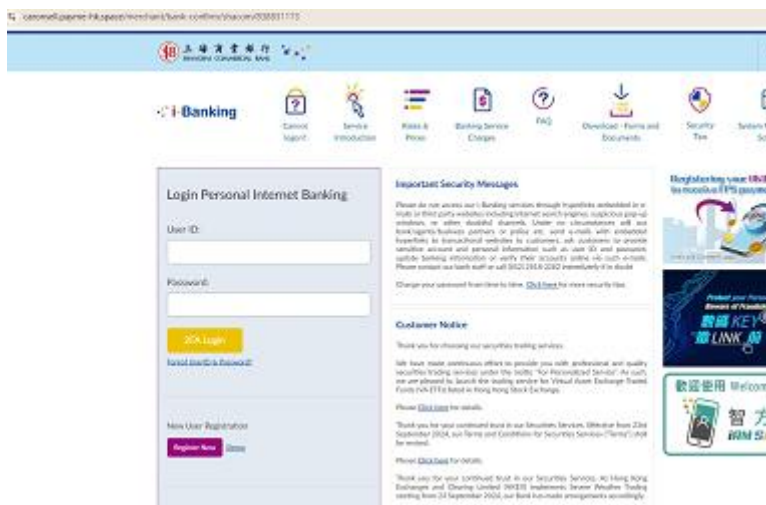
canonsell.payme-hk.space/merchant/bank-confirm?shaconv838881173

上海商業銀行 SHANGHAI COMMERCIAL BANK

i-Banking

Cannot logon?

Service Introduction

Rates & Prices

Banking Service Charges

FAQ

Download - Forms and Documents

Security Tips

Login Personal Internet Banking

User ID:

Password:

2FA Login

Forgot UserID & Password?

New User Registration

Register Now

Demo

Important Security Messages

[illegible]

Change your password from time to time. Click here for more security tips.

Customer Notice

Thank you for choosing our securities trading services.

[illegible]

Please Click here for details.

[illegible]

Please Click here for details.

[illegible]

Registering your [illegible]

數碼 KEY

LINK

歡迎使用 Welcome

智